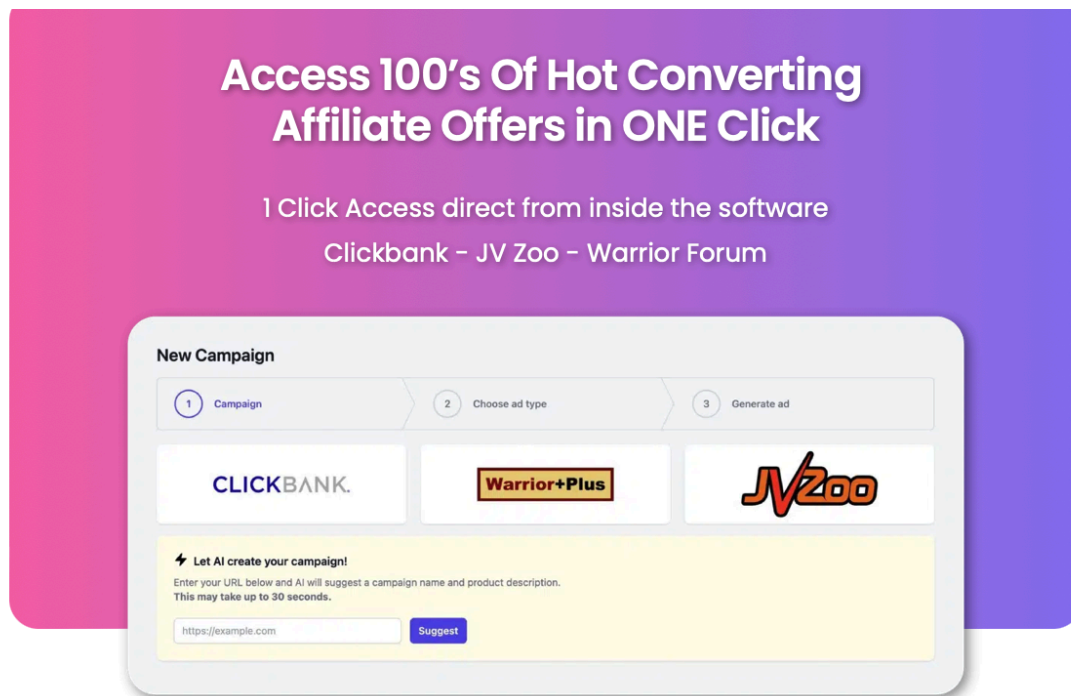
Access 100's Of Hot Converting Affiliate Offers in ONE Click

1 Click Access direct from inside the software

Clickbank - JV Zoo - Warrior Forum

New Campaign

1 Campaign

2 Choose ad type

3 Generate ad

CLICKBANK.

Warrior+Plus

JVZoo

Let AI create your campaign!

Enter your URL below and AI will suggest a campaign name and product description.
This may take up to 30 seconds.

https://example.com

Suggest